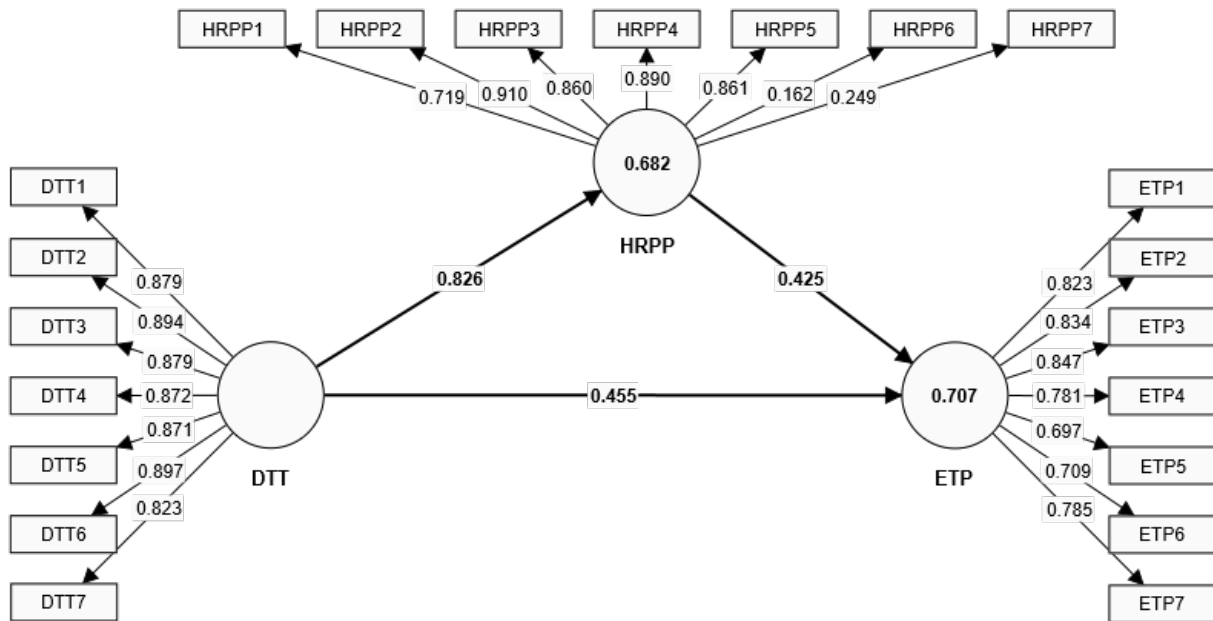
HRPP1 HRPP2 HRPP3 HRPP4 HRPP5 HRPP6 HRPP7

0.719 0.910 0.860 0.890 0.861 0.162 0.249

0.682

HRPP

DTT1
DTT2
DTT3
DTT4
DTT5
DTT6
DTT7

0.879
0.894
0.879
0.872
0.871
0.897
0.823

DTT

0.826

0.425

0.455

0.707

ETP

0.823
0.834
0.847
0.781
0.697
0.709
0.785

ETP1
ETP2
ETP3
ETP4
ETP5
ETP6
ETP7